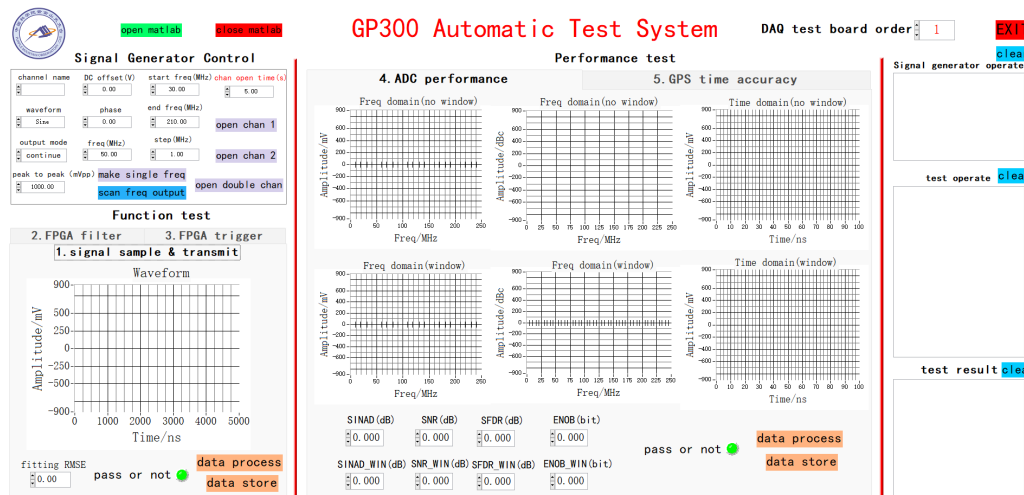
open matlab close matlab

GP300 Automatic Test System

DAQ test board order 1

EXI

clea

Signal Generator Control

channel name
DC offset(V) 0.00
start freq(MHz) 30.00
chan open time(s) 5.00
waveform Sine
phase 0.00
end freq(MHz) 210.00
open chan 1
output mode continue
freq(MHz) 50.00
step(MHz) 1.00
open chan 2
peak to peak (mVpp) 1000.00
make single freq
scan freq output
open double chan

Function test

2.FPGA filter
3.FPGA trigger
1.signal sample & transmit

Waveform

900
500
250
0
-250
-500
-900
Amplitude/mV
0 1000 2000 3000 4000 5000
Time/ns

fitting RMSE 0.00
pass or not
data process
data store

Performance test

4.ADC performance
5.GPS time accuracy

Freq domain(no window)
Amplitude/mV
Freq/MHz
0 25 50 75 100 125 150 175 200 225 250

Freq domain(no window)
Amplitude/dBc
Freq/MHz
0 25 50 75 100 125 150 175 200 225 250

Time domain(no window)
Amplitude/mV
Time/ns
0 10 20 30 40 50 60 70 80 90 100

Freq domain(window)
Amplitude/mV
Freq/MHz
0 50 100 150 200 250

Freq domain(window)
Amplitude/dBc
Freq/MHz
0 25 50 75 100 125 150 175 200 225 250

Time domain(window)
Amplitude/mV
Time/ns
0 10 20 30 40 50 60 70 80 90 100

900 800 700 600 500 400 300 200 100 0 -100 -200 -300 -400 -500 -600 -700 -800 -900

SINAD(dB) 0.000
SNR(dB) 0.000
SFDR(dB) 0.000
ENOB(bit) 0.000
SINAD_WIN(dB) 0.000
SNR_WIN(dB) 0.000
SFDR_WIN(dB) 0.000
ENOB_WIN(bit) 0.000

pass or not
data process
data store

Signal generator operate

test operate clea

test result clea